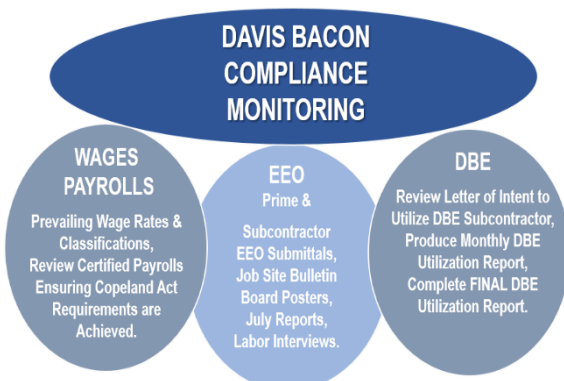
DAVIS BACON COMPLIANCE MONITORING

WAGES PAYROLLS

Prevailing Wage Rates & Classifications, Review Certified Payrolls Ensuring Copeland Act Requirements are Achieved.

EEO
Prime &

Subcontractor EEO Submittals, Job Site Bulletin Board Posters, July Reports, Labor Interviews.

DBE

Review Letter of Intent to Utilize DBE Subcontractor, Produce Monthly DBE Utilization Report, Complete FINAL DBE Utilization Report.